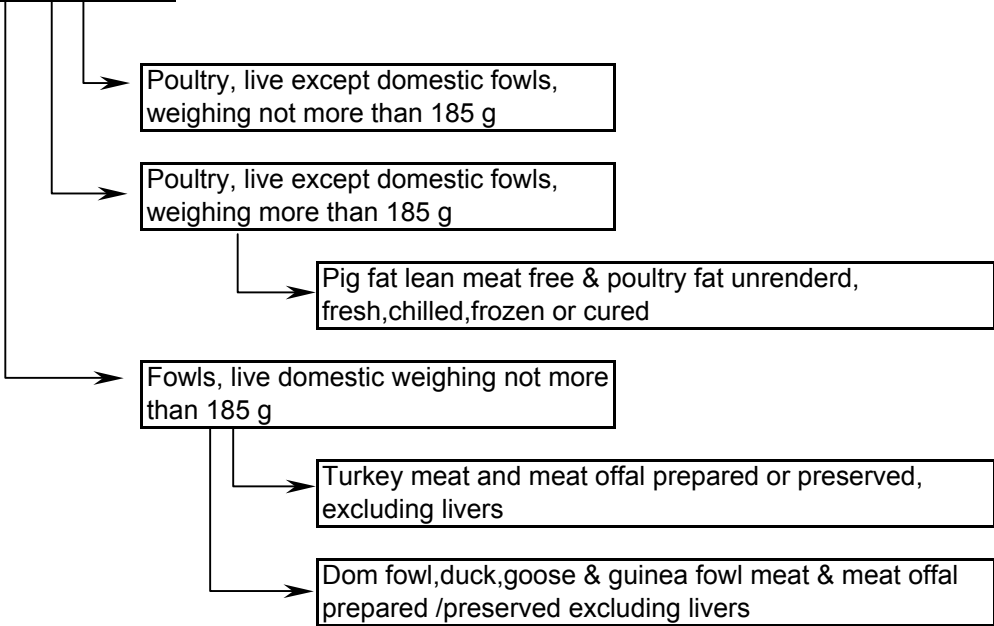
Poultry, live except domestic fowls, weighing not more than 185 g

Poultry, live except domestic fowls, weighing more than 185 g

Pig fat lean meat free & poultry fat unrenderd, fresh,chilled,frozen or cured

Fowls, live domestic weighing not more than 185 g

Turkey meat and meat offal prepared or preserved, excluding livers

Dom fowl,duck,goose & guinea fowl meat & meat offal prepared /preserved excluding livers